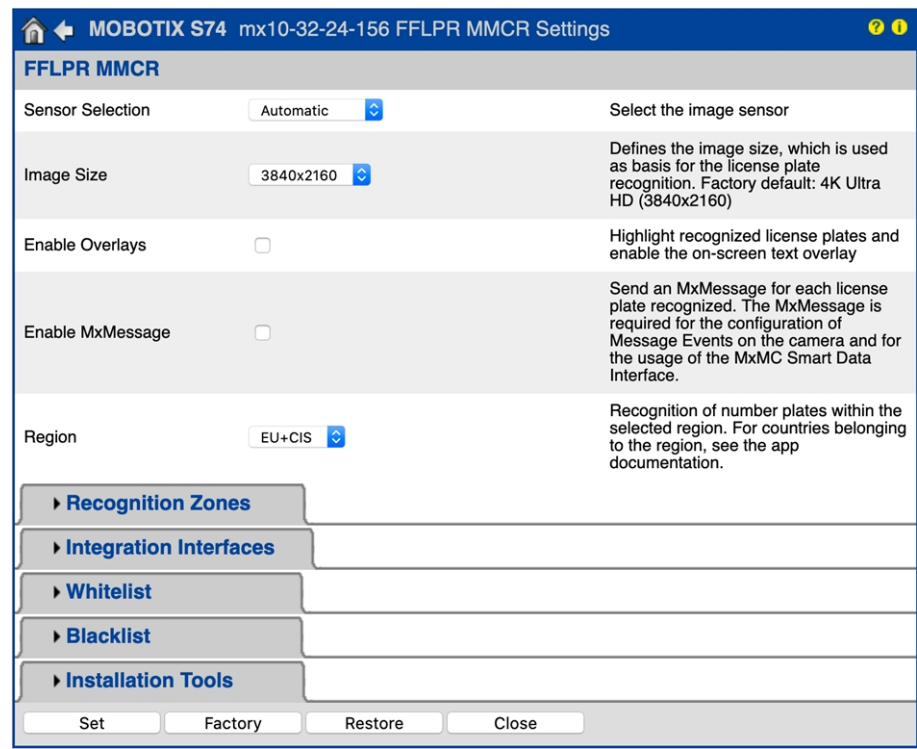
MOBOTIX S74 mx10-32-24-156 FFLPR MMCR Settings

FFLPR MMCR

| | | |
|---|---|---|
| Sensor Selection | Automatic | Select the image sensor |
| Image Size | 3840x2160 | Defines the image size, which is used as basis for the license plate recognition. Factory default: 4K Ultra HD (3840x2160) |
| Enable Overlays | | Highlight recognized license plates and enable the on-screen text overlay |
| Enable MxMessage | | Send an MxMessage for each license plate recognized. The MxMessage is required for the configuration of Message Events on the camera and for the usage of the MxMC Smart Data Interface. |
| Region | EU+CIS | Recognition of number plates within the selected region. For countries belonging to the region, see the app documentation. |

Recognition Zones

Integration Interfaces

Whitelist

Blacklist

Installation Tools

Set Factory Restore Close